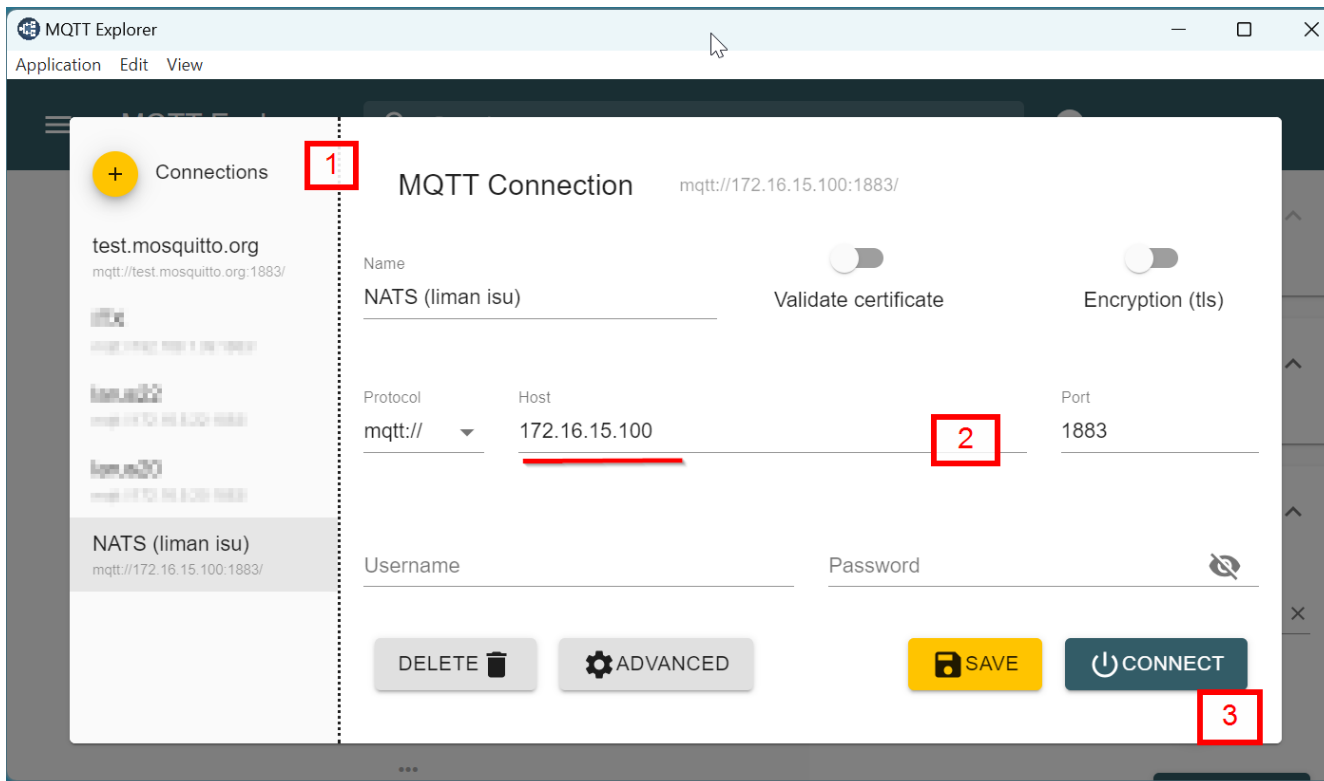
MQTT Explorer

Application Edit View

+ Connections

1

test.mosquitto.org
mqtt://test.mosquitto.org:1883/

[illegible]
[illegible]

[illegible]
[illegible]

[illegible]
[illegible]

NATS (liman isu)
mqtt://172.16.15.100:1883/

MQTT Connection mqtt://172.16.15.100:1883/

Name
NATS (liman isu)

Validate certificate

Encryption (tls)

Protocol
mqtt://

Host
172.16.15.100

2

Port
1883

Username

Password

DELETE

ADVANCED

SAVE

CONNECT

3